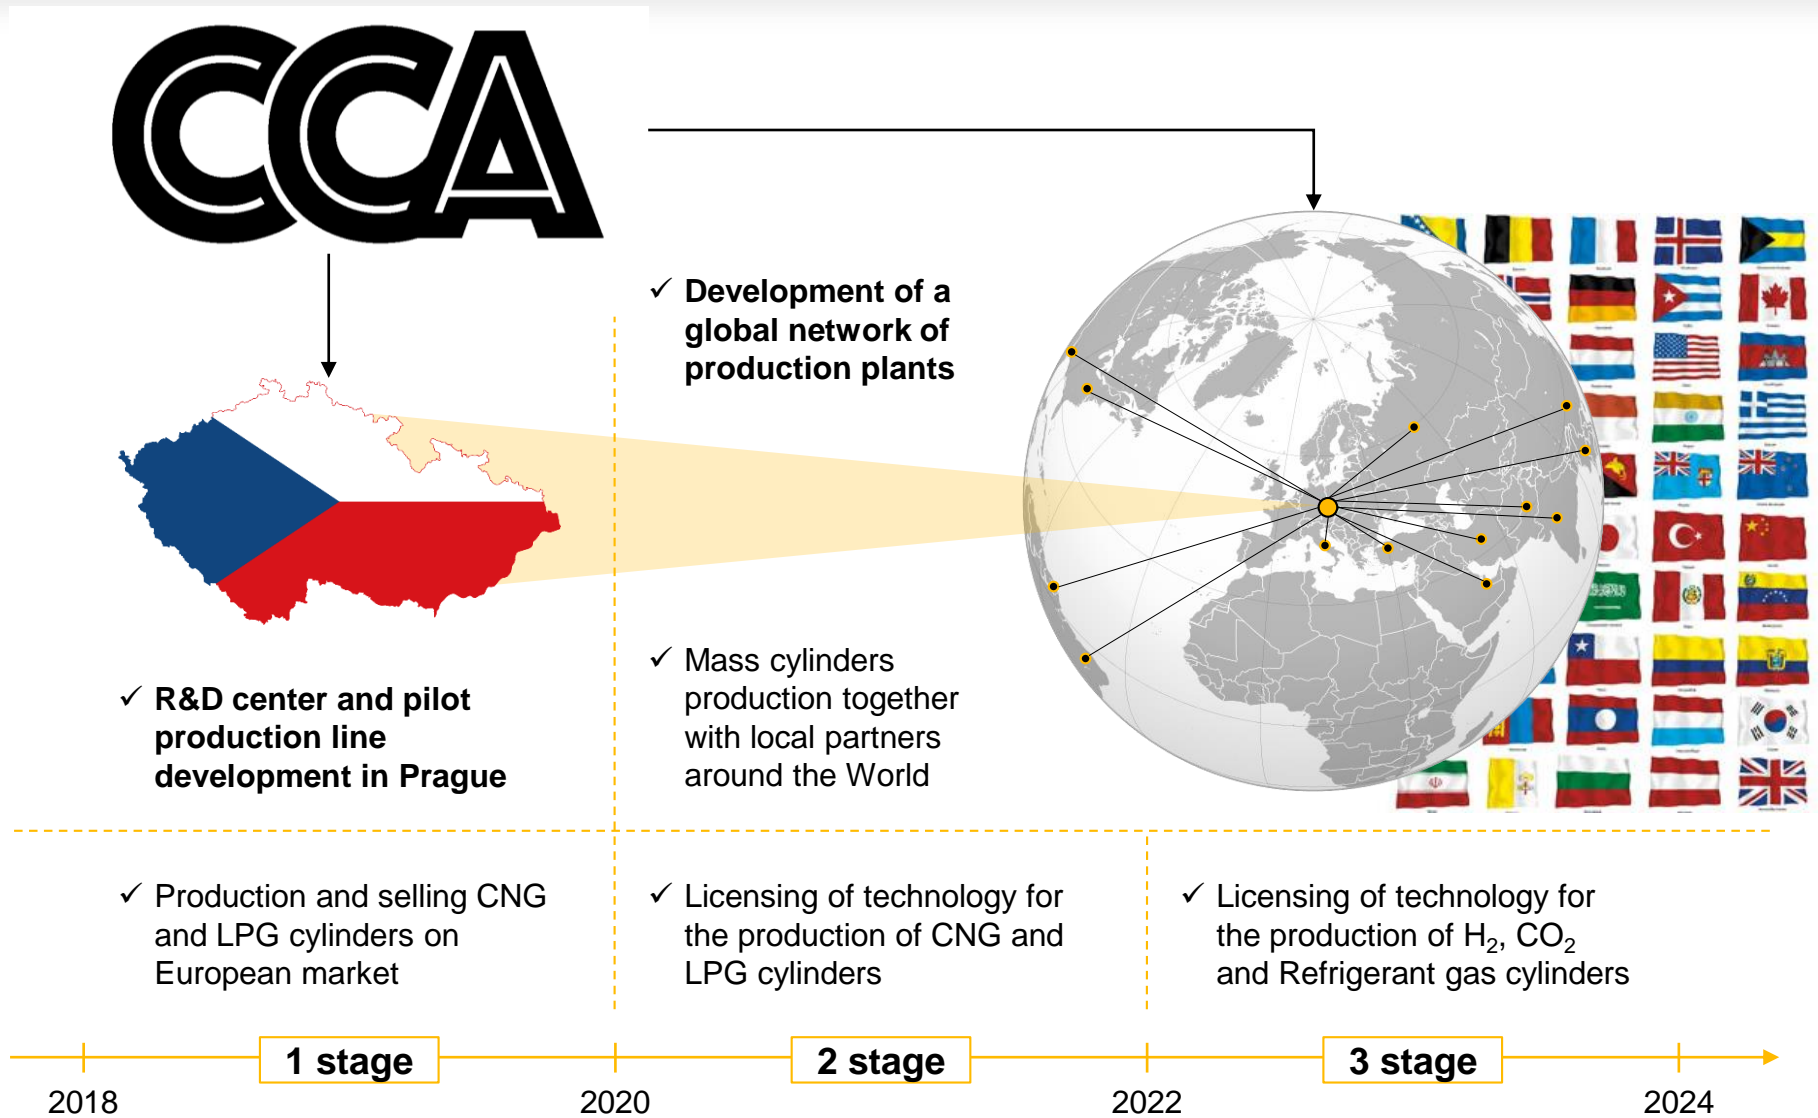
CCA

✓ Development of a global network of production plants

✓ R&D center and pilot production line development in Prague

✓ Mass cylinders production together with local partners around the World

✓ Production and selling CNG and LPG cylinders on European market

✓ Licensing of technology for the production of CNG and LPG cylinders

✓ Licensing of technology for the production of $H_2$, $CO_2$ and Refrigerant gas cylinders

1 stage

2 stage

3 stage

2018

2020

2022

2024